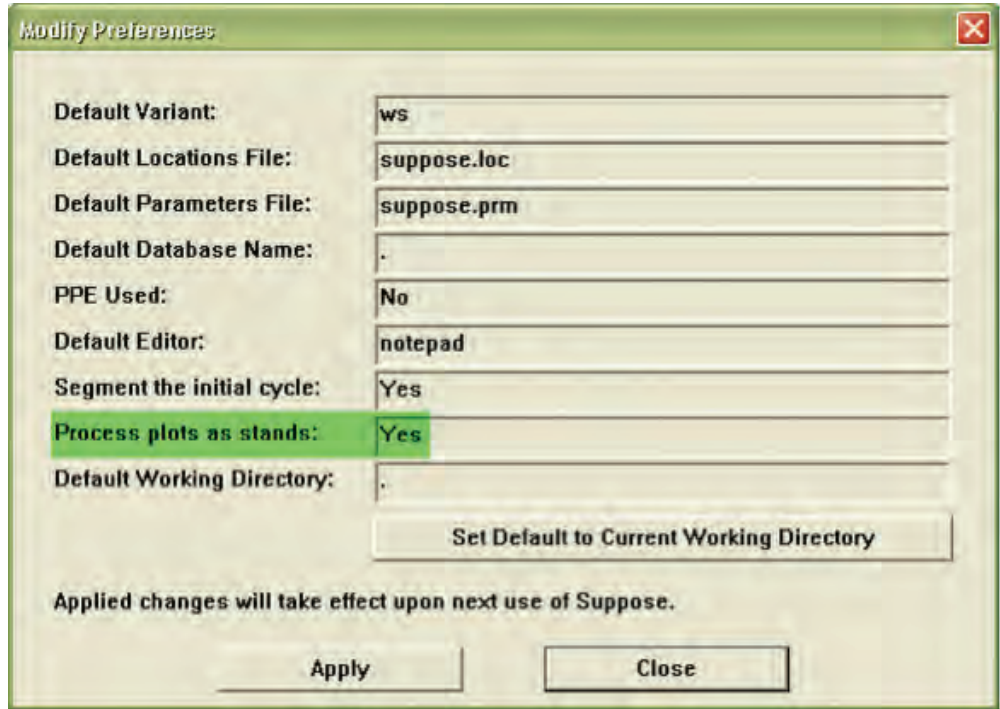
Modify Preferences

Default Variant: ws
Default Locations File: suppose.loc
Default Parameters File: suppose.prm
Default Database Name: .
PPE Used: No
Default Editor: notepad
Segment the initial cycle: Yes
Process plots as stands: Yes
Default Working Directory: .

Set Default to Current Working Directory

Applied changes will take effect upon next use of Suppose.

Apply
Close